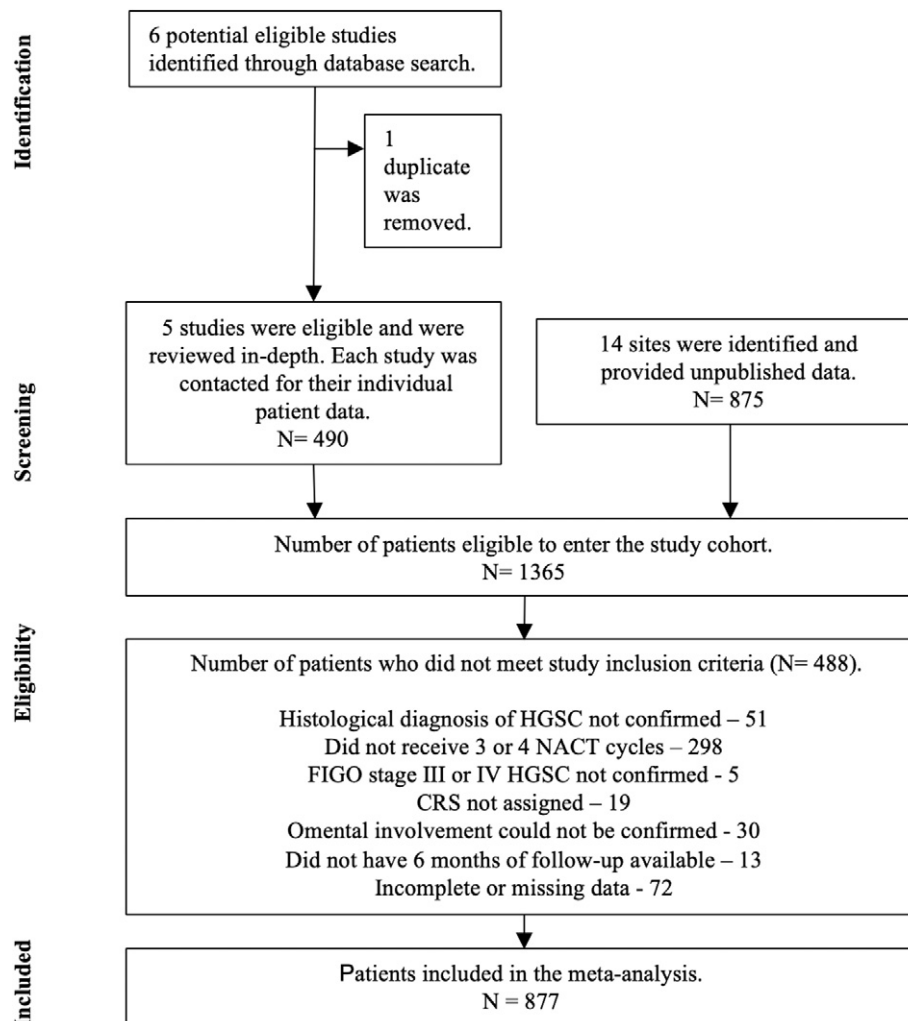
Identification

6 potential eligible studies identified through database search.

1 duplicate was removed.

Screening

5 studies were eligible and were reviewed in-depth. Each study was contacted for their individual patient data.
N= 490

14 sites were identified and provided unpublished data.
N= 875

Number of patients eligible to enter the study cohort.
N= 1365

Eligibility

Number of patients who did not meet study inclusion criteria (N= 488).

Histological diagnosis of HGSC not confirmed – 51
Did not receive 3 or 4 NACT cycles – 298
FIGO stage III or IV HGSC not confirmed - 5
CRS not assigned – 19
Omental involvement could not be confirmed - 30
Did not have 6 months of follow-up available – 13
Incomplete or missing data - 72

Included

Patients included in the meta-analysis.
N = 877